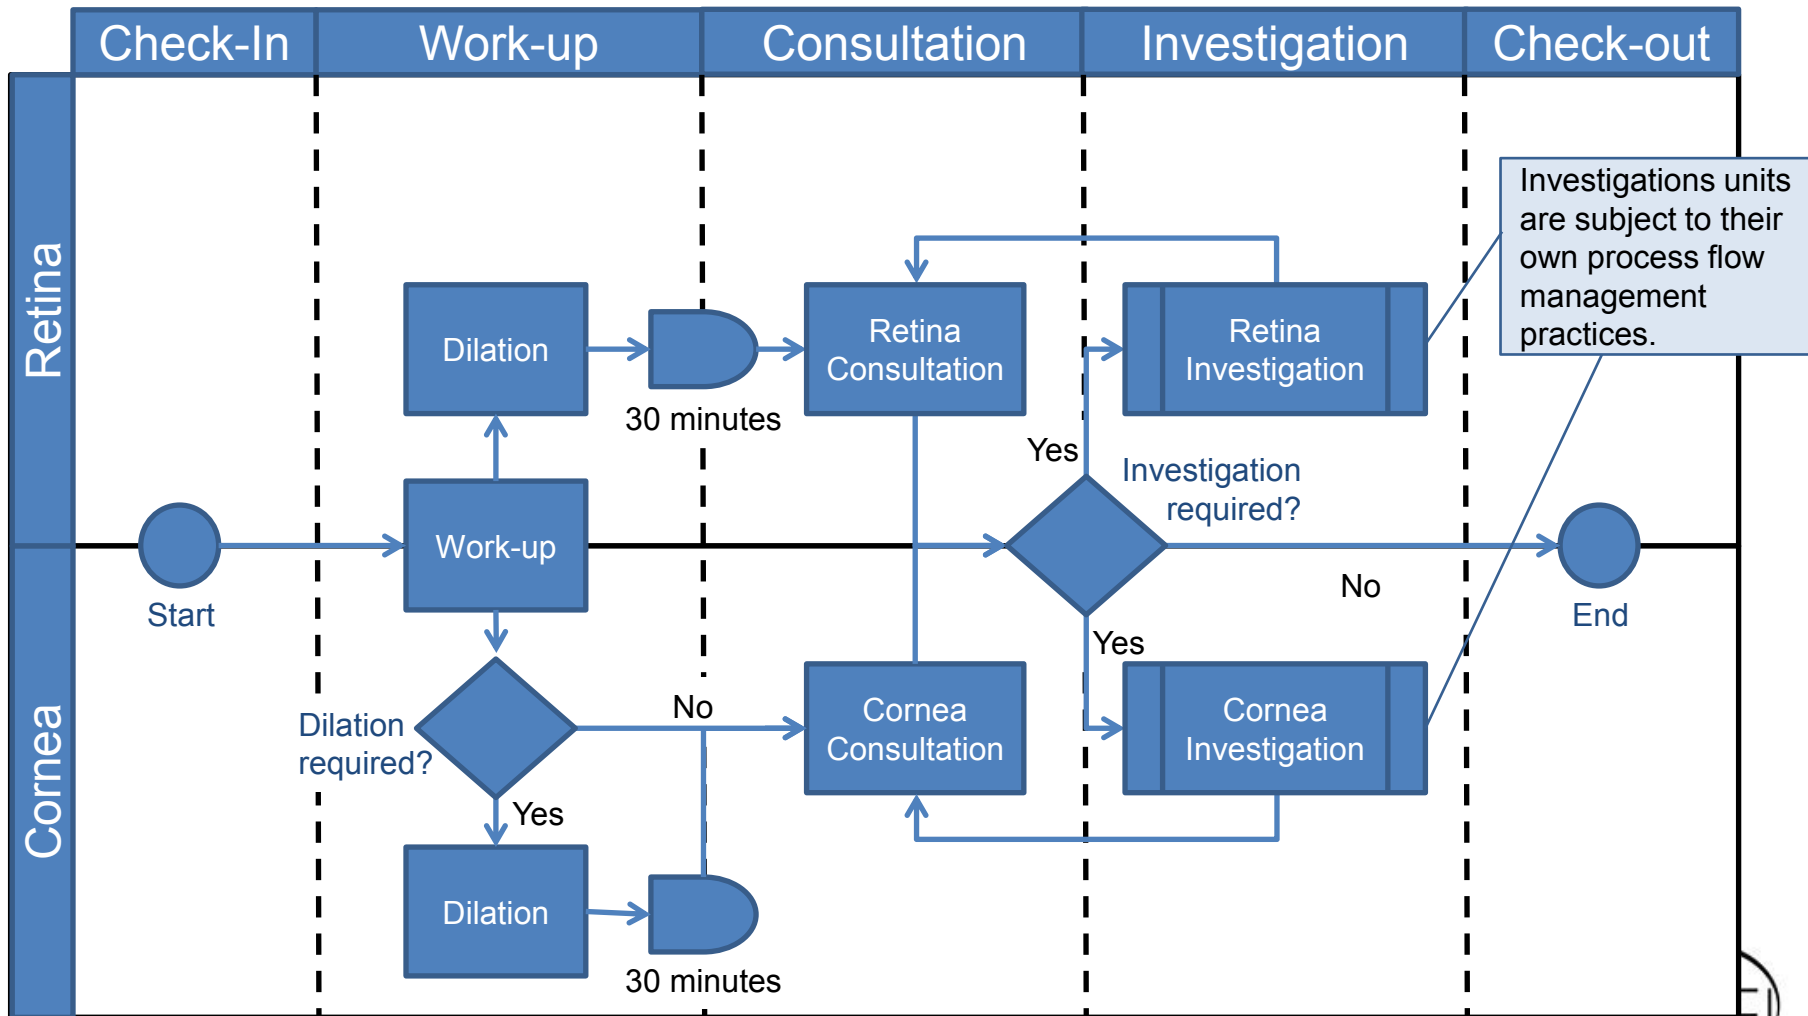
Check-In
Work-up
Consultation
Investigation
Check-out

Retina

Cornea

Investigations units are subject to their own process flow management practices.

Dilation

30 minutes

Retina Consultation

Retina Investigation

Yes

Investigation required?

Start

Work-up

No

End

Yes

Dilation required?

No

Cornea Consultation

Cornea Investigation

Yes

Dilation

30 minutes